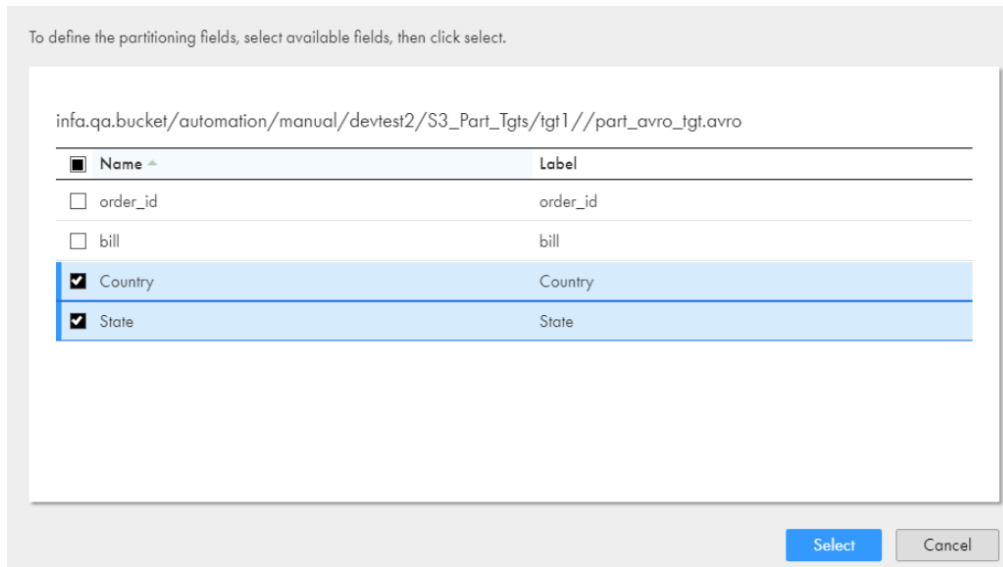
To define the partitioning fields, select available fields, then click select.

infa.qa.bucket/automation/manual/devtest2/S3_Part_Tgts/tgt1//part_avro_tgt.avro

| Name | Label |
|---|---|
| order_id | order_id |
| bill | bill |
| Country | Country |
| State | State |

Select Cancel